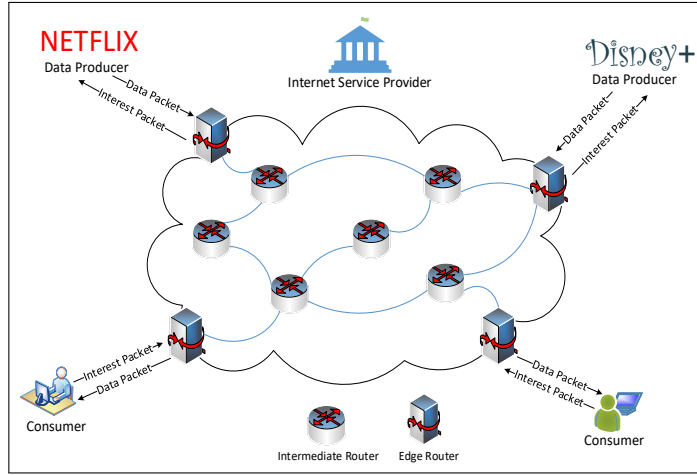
NETFLIX
Data Producer

Internet Service Provider

Disney+
Data Producer

Data Packet
Interest Packet

Data Packet
Interest Packet

Interest Packet
Data Packet

Data Packet
Interest Packet

Consumer

Consumer

Intermediate Router
Edge Router